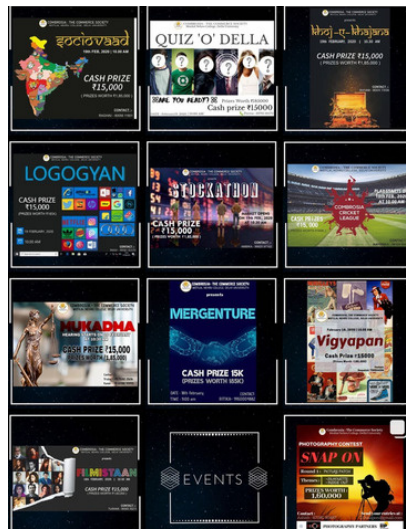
COMMERCIA | THE COMMERCE SOCIETY
socioVaad
CASH PRIZE
₹15,000
(PRIZES WORTH ₹1,85,000)

COMMERCIA | THE COMMERCE SOCIETY
QUIZ 'O' DELLA
ARE YOU READY?
Prizes Worth ₹80000
Cash prize ₹15000

khoj-e-khajana
CASH PRIZE ₹15,000
(PRIZES WORTH ₹1,85,000)

COMMERCIA | THE COMMERCE SOCIETY
LOGOGYAN
CASH PRIZE
₹15,000

STOCKATHON
CASH PRIZE
₹15,000

COMMERCIA CRICKET LEAGUE
CASH PRIZES
₹15,000

MUKADMA
CASH PRIZE ₹15,000

COMMERCIA | THE COMMERCE SOCIETY
MERGENTURE
CASH PRIZE 15K
(PRIZES WORTH 185K)

Vigyapan
Cash Prize ₹15000

FILMISTAAN
CASH PRIZE ₹15,000

EVENTS

PHOTOGRAPHY CONTEST
SNAP ON
PRIZES WORTH
1,60,000
PHOTOGRAPHY PARTNERS